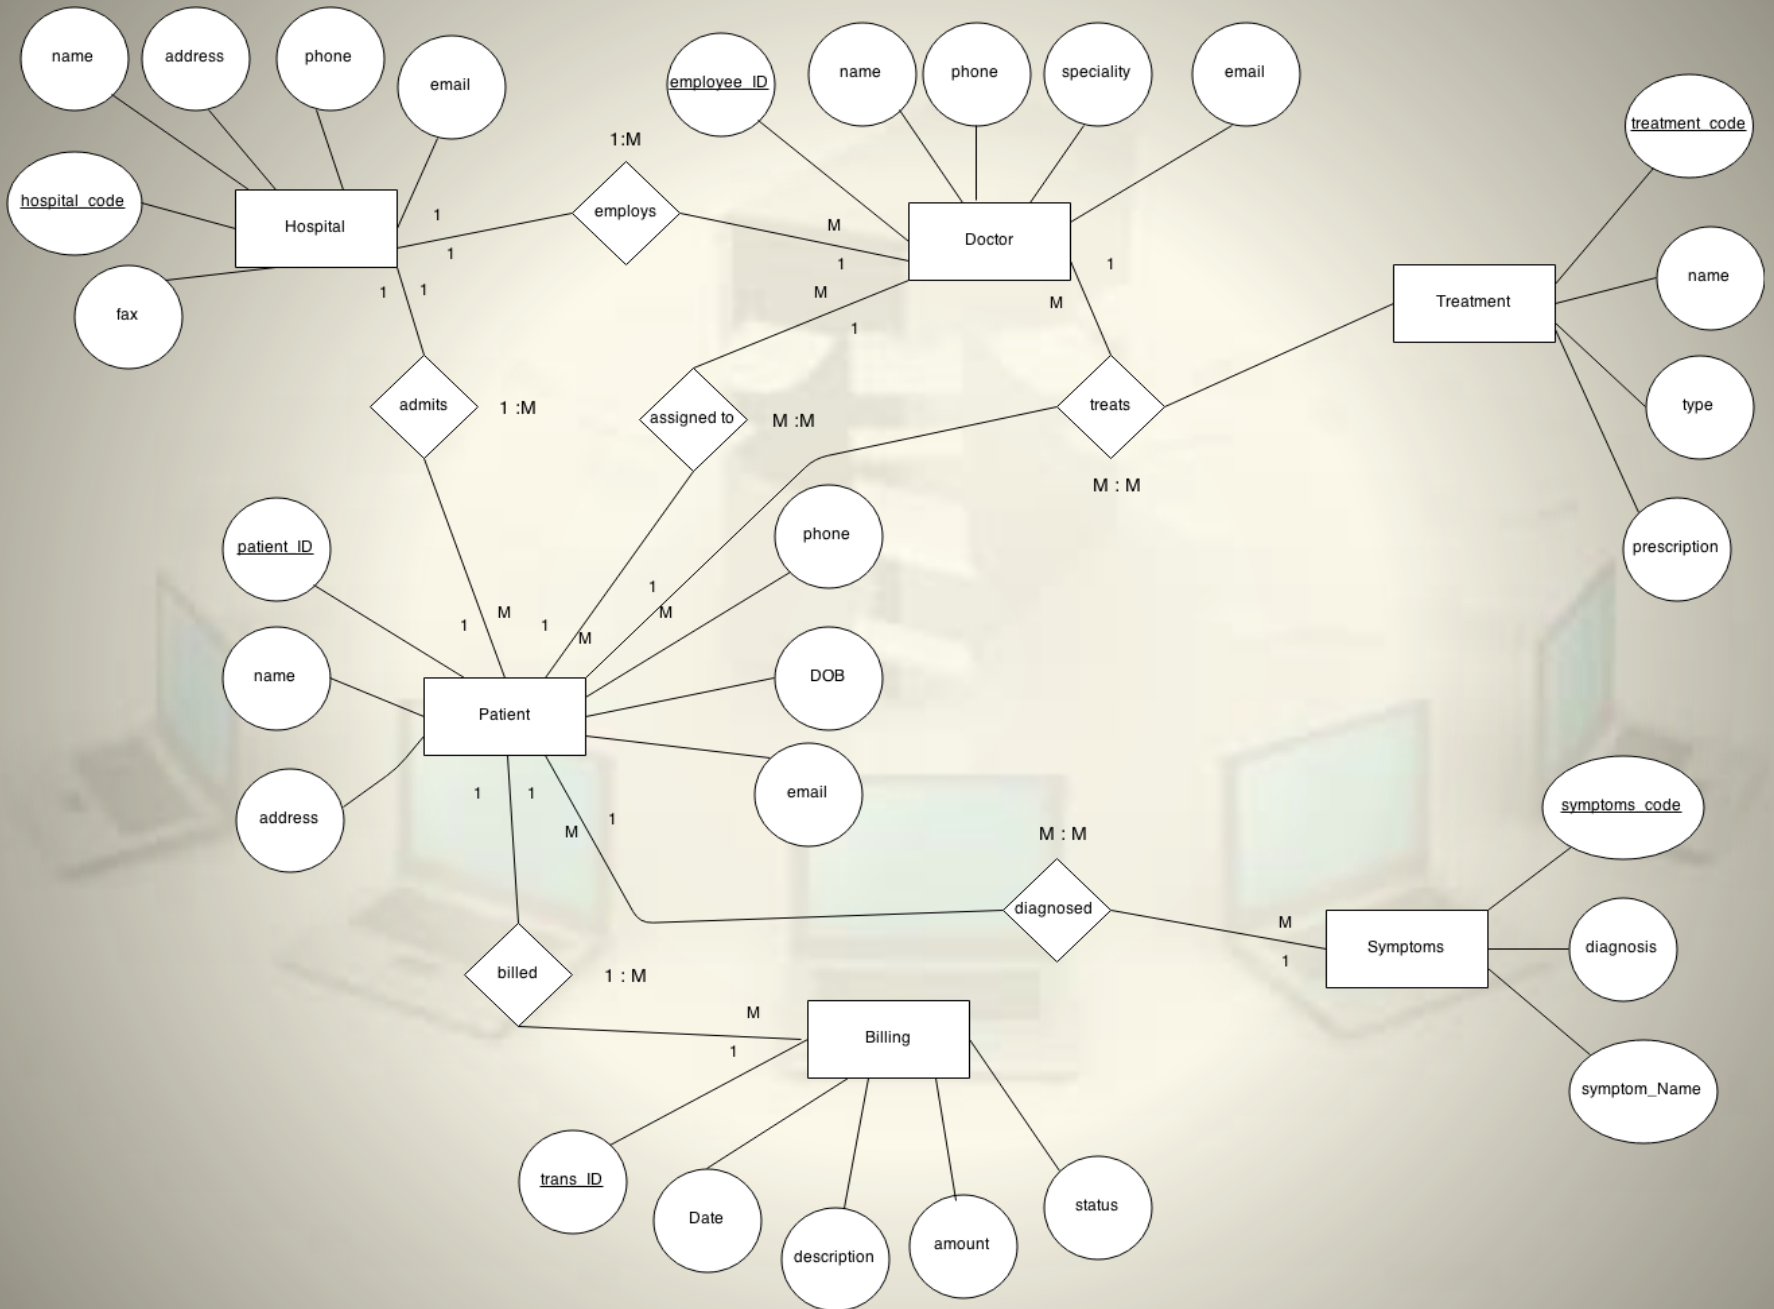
name
address
phone
email
hospital_code
Hospital
fax
1:M
employs
1
1
M
employee_ID
name
phone
speciality
email
Doctor
1
M
1
M
1
1
1
M
treatment_code
Treatment
name
type
prescription
admits
1 :M
assigned to
M :M
treats
M : M
patient_ID
name
address
Patient
1
M
1
M
1
M
phone
DOB
email
1
1
M
1
M : M
diagnosed
M
1
symptoms_code
Symptoms
diagnosis
symptom_Name
billed
1 : M
M
1
Billing
trans_ID
Date
description
amount
status